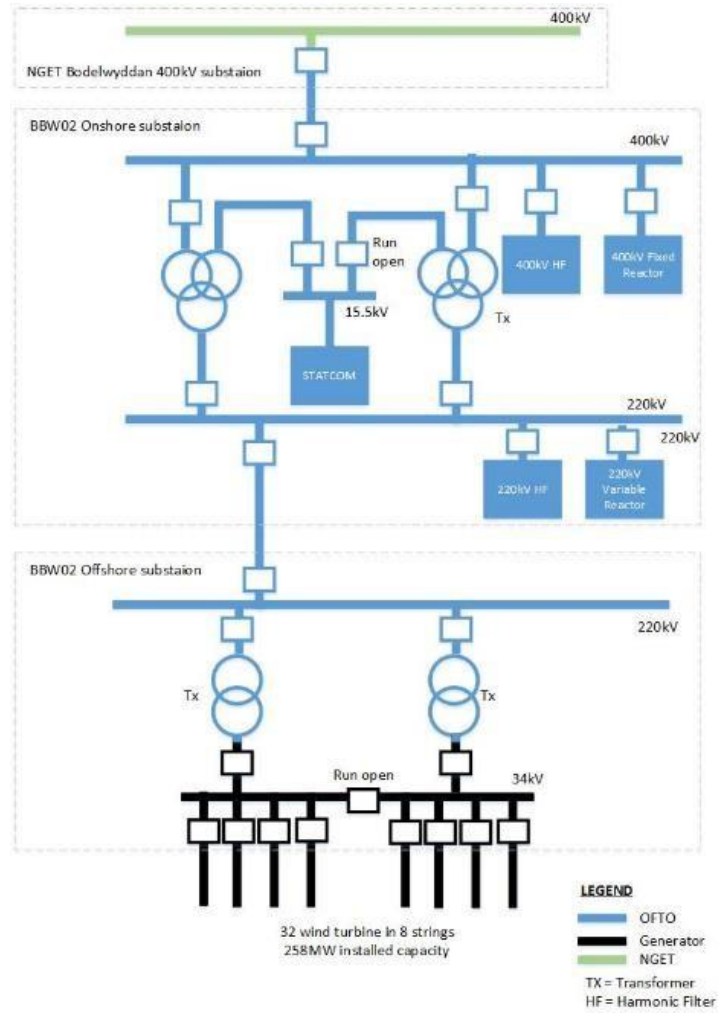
400kV

NGET Bodelwyddan 400kV substaion

BBW02 Onshore substaion

400kV

Run open

400kV HF

400kV Fixed Reactor

15.5kV

Tx

STATCOM

220kV

220kV

220kV HF

220kV Variable Reactor

BBW02 Offshore substaion

220kV

Tx

Tx

Run open

34kV

32 wind turbine in 8 strings
258MW installed capacity

LEGEND

OFTO

Generator

NGET

TX = Transformer
HF = Harmonic Filter